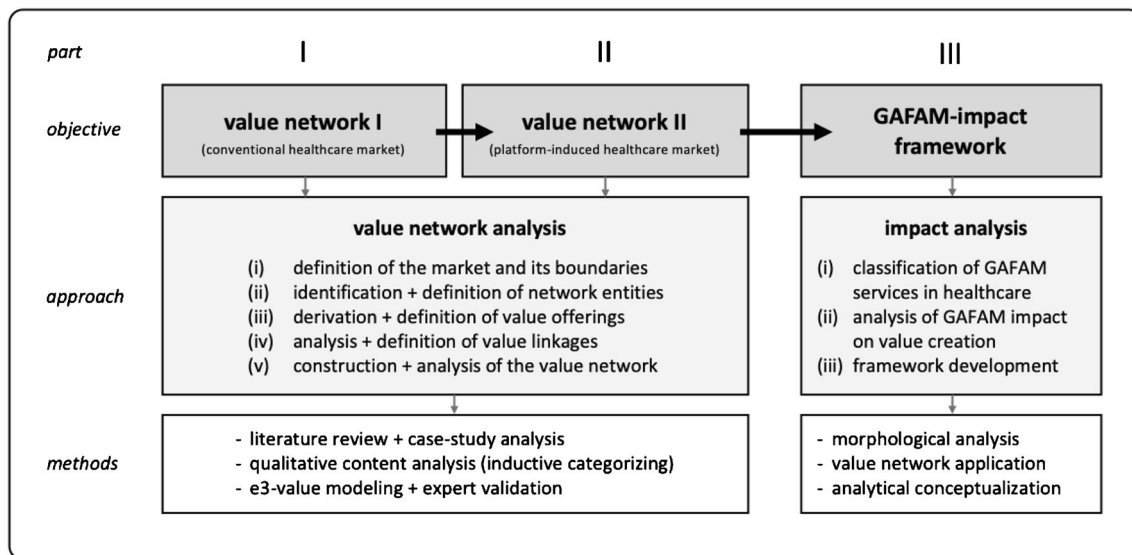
part

I

II

III

objective

value network I
(conventional healthcare market)

value network II
(platform-induced healthcare market)

GAFAM-impact framework

approach

value network analysis

(i) definition of the market and its boundaries
(ii) identification + definition of network entities
(iii) derivation + definition of value offerings
(iv) analysis + definition of value linkages
(v) construction + analysis of the value network

impact analysis

(i) classification of GAFAM services in healthcare
(ii) analysis of GAFAM impact on value creation
(iii) framework development

methods

- literature review + case-study analysis
- qualitative content analysis (inductive categorizing)
- e3-value modeling + expert validation

- morphological analysis
- value network application
- analytical conceptualization